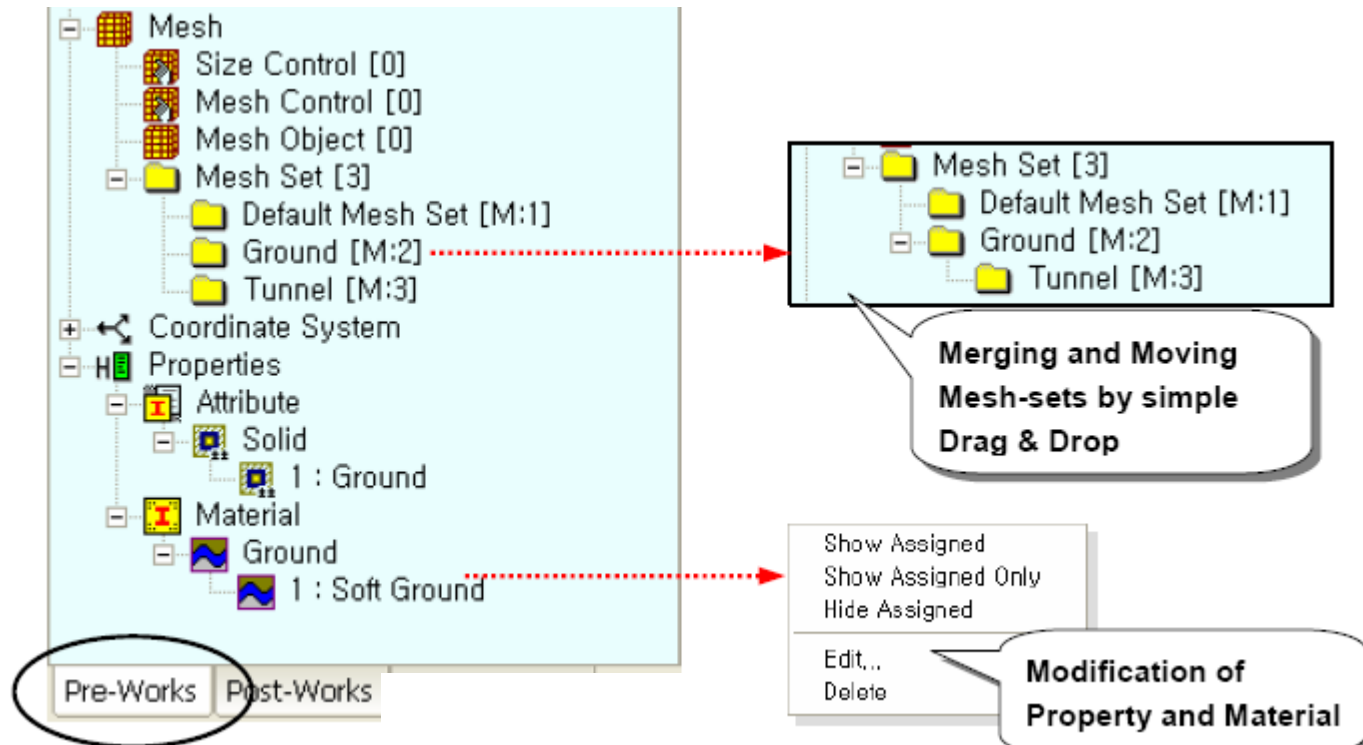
Mesh
Size Control [0]
Mesh Control [0]
Mesh Object [0]
Mesh Set [3]
Default Mesh Set [M:1]
Ground [M:2]
Tunnel [M:3]
Coordinate System
Properties
Attribute
Solid
1 : Ground
Material
Ground
1 : Soft Ground
Pre-Works
Post-Works

Mesh Set [3]
Default Mesh Set [M:1]
Ground [M:2]
Tunnel [M:3]

Merging and Moving Mesh-sets by simple Drag & Drop

Show Assigned
Show Assigned Only
Hide Assigned
Edit,..
Delete

Modification of Property and Material